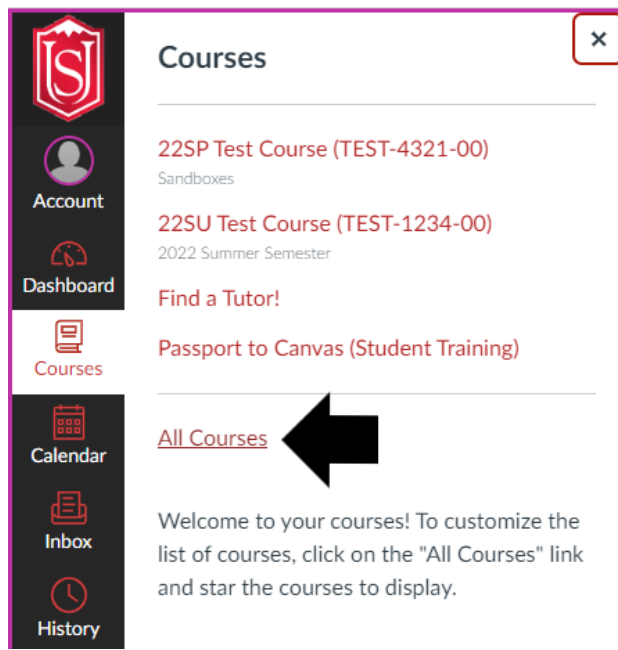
SJ

Account

Dashboard

Courses

Calendar

Inbox

History

×

Courses

22SP Test Course (TEST-4321-00)
Sandboxes

22SU Test Course (TEST-1234-00)
2022 Summer Semester

Find a Tutor!

Passport to Canvas (Student Training)

All Courses

Welcome to your courses! To customize the list of courses, click on the "All Courses" link and star the courses to display.